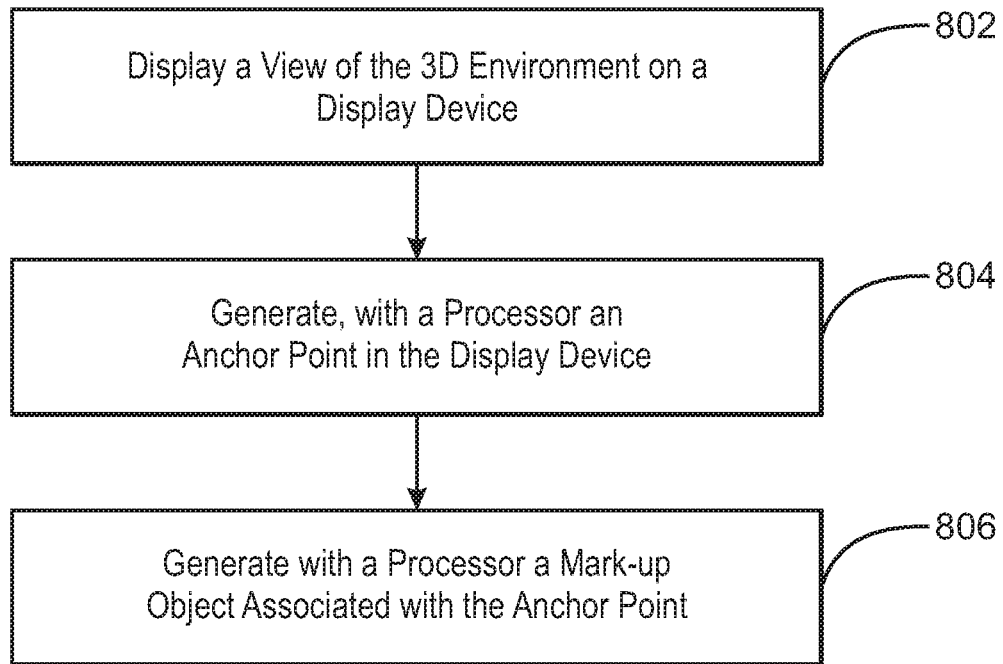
Display a View of the 3D Environment on a Display Device

802

Generate, with a Processor an Anchor Point in the Display Device

804

Generate with a Processor a Mark-up Object Associated with the Anchor Point

806